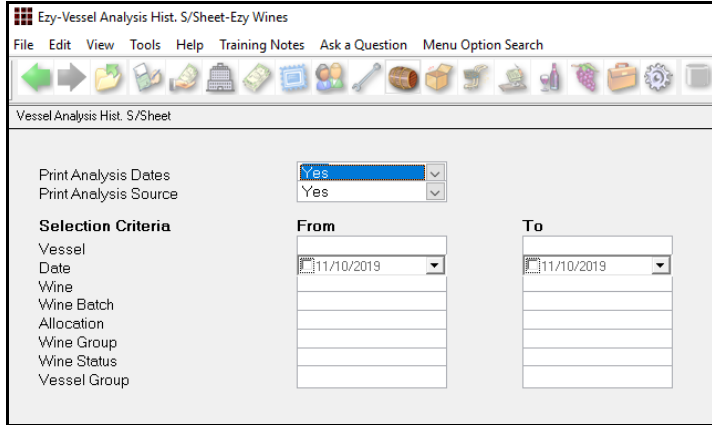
Ezy-Vessel Analysis Hist. S/Sheet-Ezy Wines

File Edit View Tools Help Training Notes Ask a Question Menu Option Search

Vessel Analysis Hist. S/Sheet

Print Analysis Dates Yes
Print Analysis Source Yes

| Selection Criteria | From | To |
|---|---|---|
| Vessel | | |
| Date | 11/10/2019 | 11/10/2019 |
| Wine | | |
| Wine Batch | | |
| Allocation | | |
| Wine Group | | |
| Wine Status | | |
| Vessel Group | | |